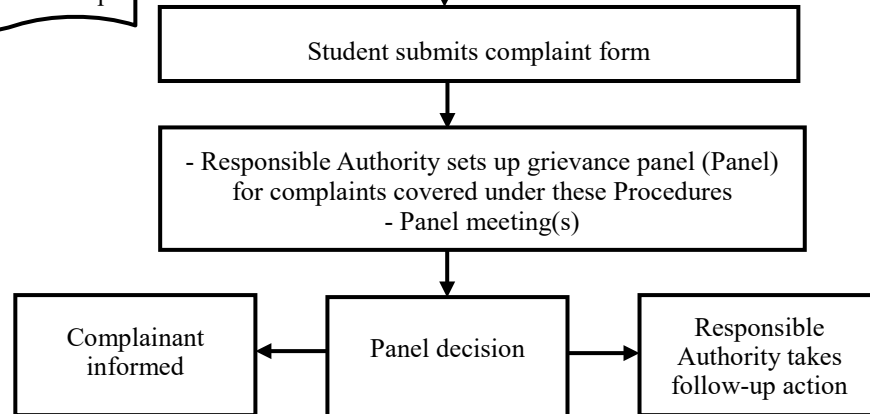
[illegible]

Student submits complaint form

- Responsible Authority sets up grievance panel (Panel) for complaints covered under these Procedures
- Panel meeting(s)

Complainant informed

Panel decision

Responsible Authority takes follow-up action